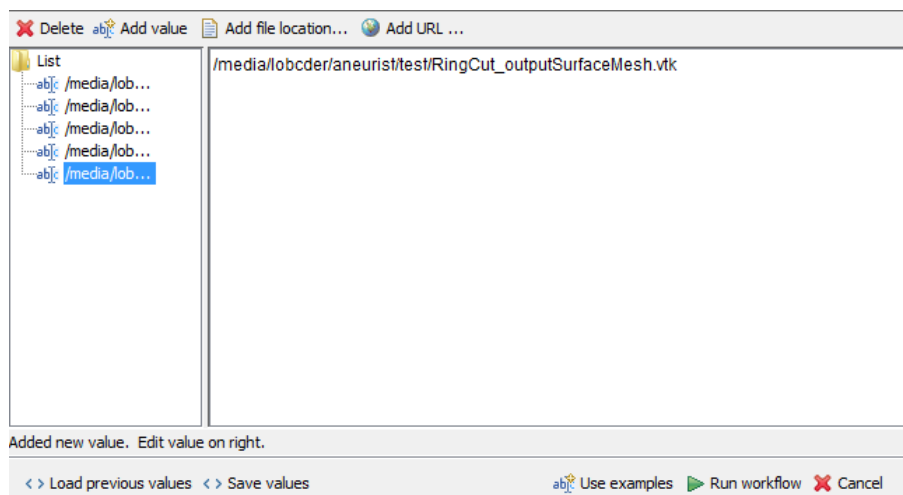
Delete Add value Add file location... Add URL ...

List
/media/lob...
/media/lob...
/media/lob...
/media/lob...
/media/lob...

/media/lobcder/aneurist/test/RingCut_outputSurfaceMesh.vtk

Added new value. Edit value on right.

<> Load previous values <> Save values Use examples Run workflow Cancel